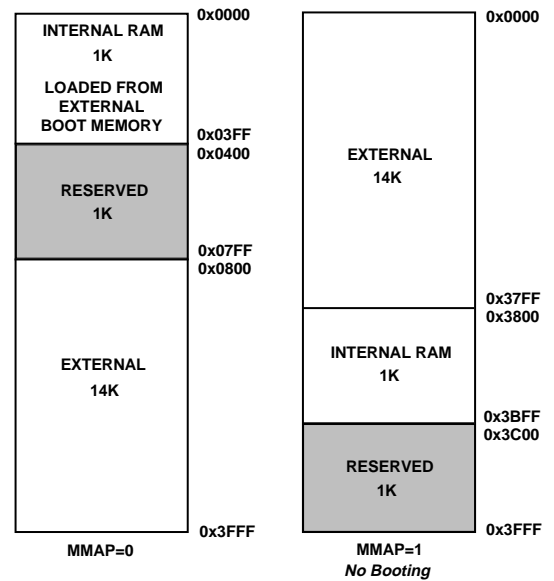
INTERNAL RAM
1K
LOADED FROM EXTERNAL BOOT MEMORY

0x0000
0x03FF
0x0400

RESERVED
1K

0x07FF
0x0800

EXTERNAL
14K

0x3FFF

MMAP=0

0x0000

EXTERNAL
14K

0x37FF
0x3800

INTERNAL RAM
1K

0x3BFF
0x3C00

RESERVED
1K

0x3FFF

MMAP=1
No Booting